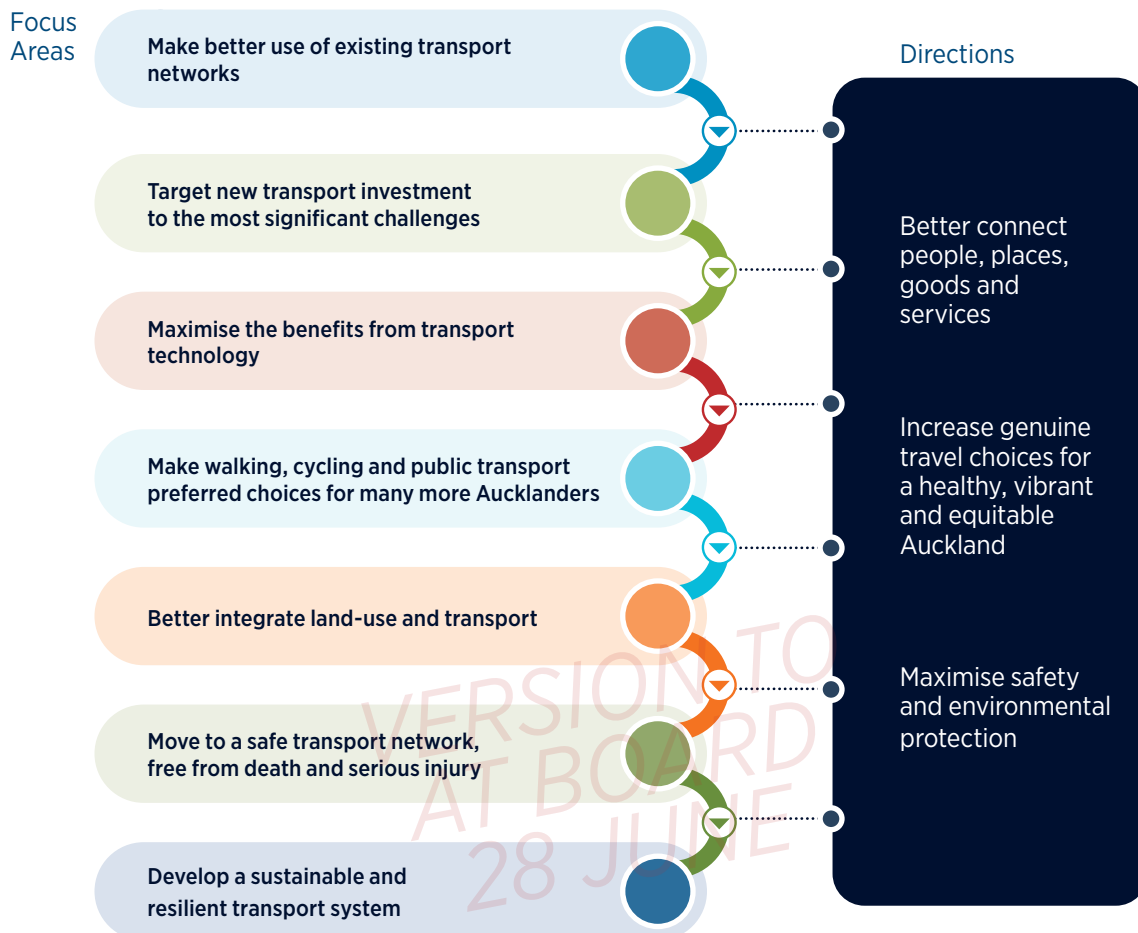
Focus Areas

Make better use of existing transport networks

Target new transport investment to the most significant challenges

Maximise the benefits from transport technology

Make walking, cycling and public transport preferred choices for many more Aucklanders

Better integrate land-use and transport

Move to a safe transport network, free from death and serious injury

Develop a sustainable and resilient transport system

Directions

Better connect people, places, goods and services

Increase genuine travel choices for a healthy, vibrant and equitable Auckland

Maximise safety and environmental protection

VERSION TO AT BOARD 28 JUNE